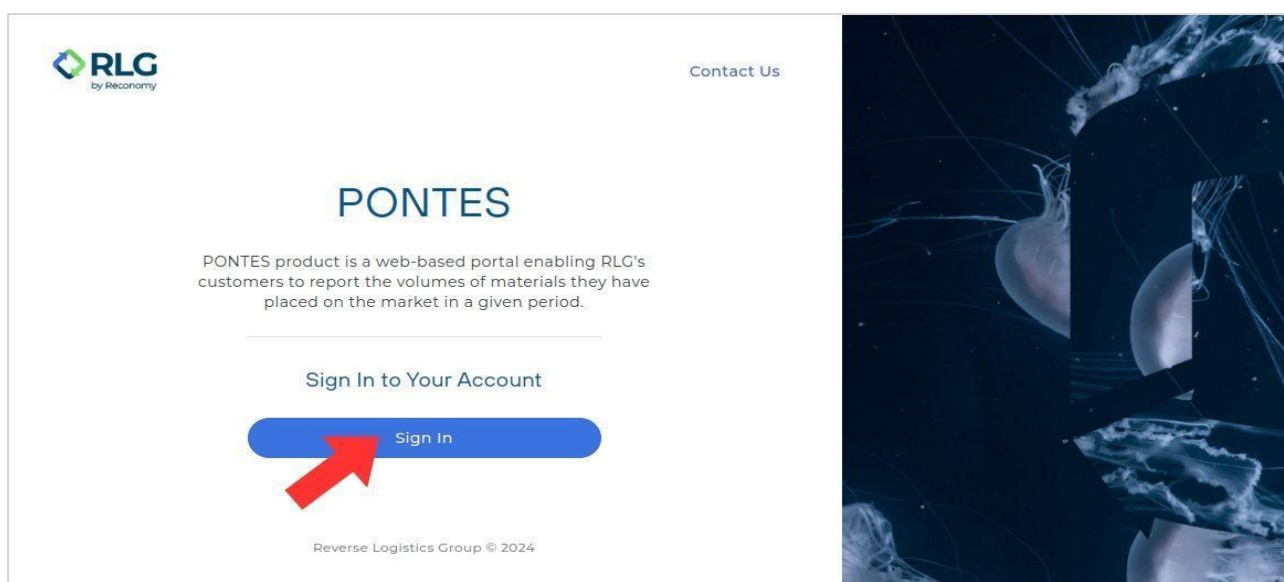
RLG
by Reconomy

Contact Us

PONTES

PONTES product is a web-based portal enabling RLG's customers to report the volumes of materials they have placed on the market in a given period.

Sign In to Your Account

Sign In

Reverse Logistics Group © 2024